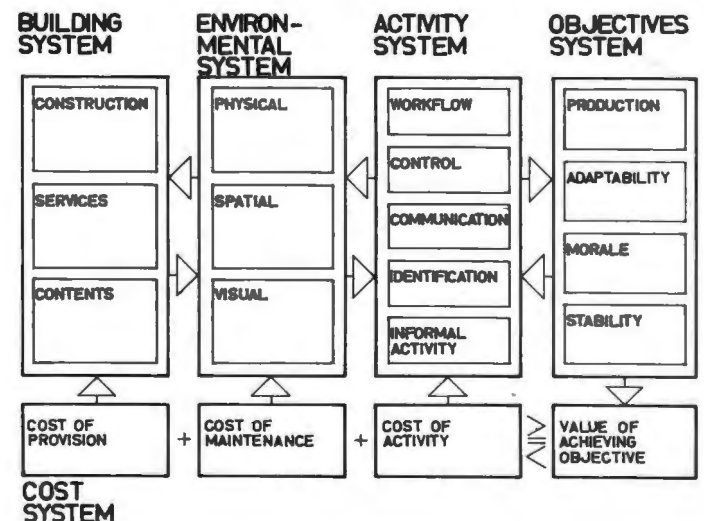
BUILDING SYSTEM

ENVIRONMENTAL SYSTEM

ACTIVITY SYSTEM

OBJECTIVES SYSTEM

CONSTRUCTION

SERVICES

CONTENTS

PHYSICAL

SPATIAL

VISUAL

WORKFLOW

CONTROL

COMMUNICATION

IDENTIFICATION

INFORMAL ACTIVITY

PRODUCTION

ADAPTABILITY

MORALE

STABILITY

COST OF PROVISION + COST OF MAINTENANCE + COST OF ACTIVITY $\geq$ $\leq$ VALUE OF ACHIEVING OBJECTIVE

COST SYSTEM